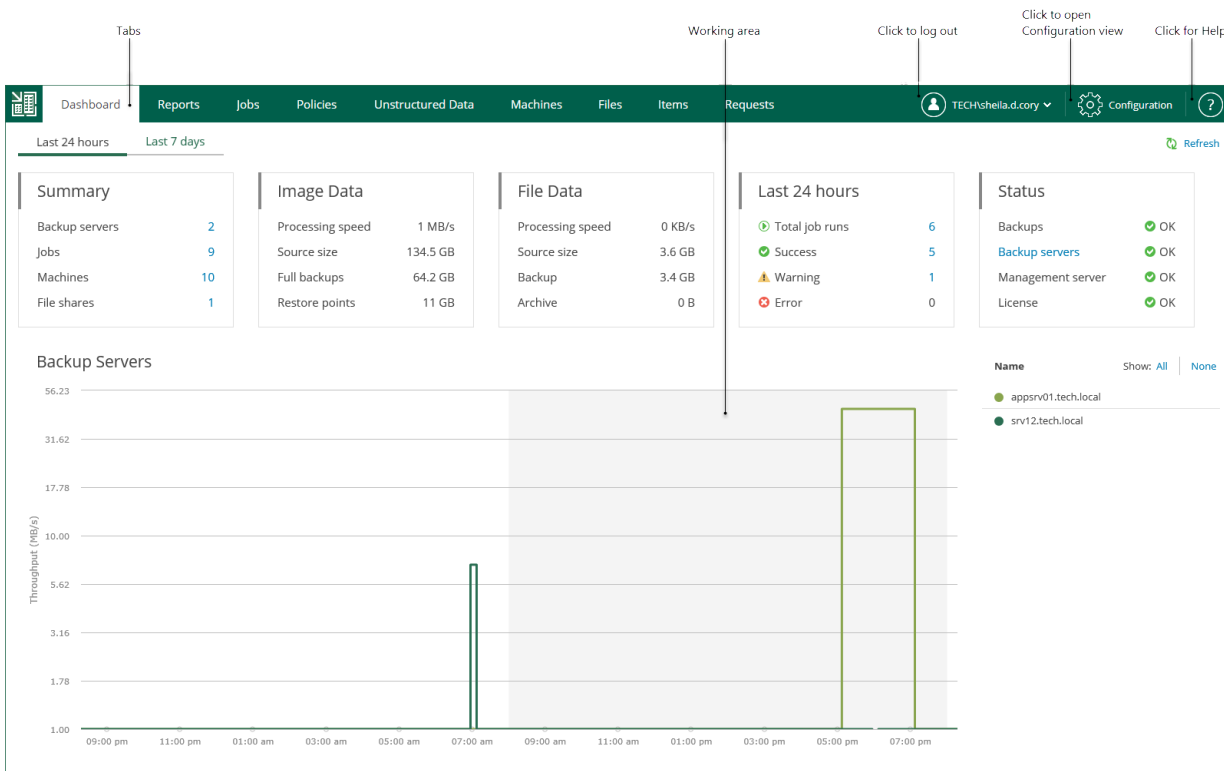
Tabs

Working area

Click to log out

Click to open Configuration view

Click for Help

Dashboard Reports Jobs Policies Unstructured Data Machines Files Items Requests

TECH\sheila.d.cory

Configuration

?

Last 24 hours Last 7 days

Refresh

Summary

| | |
|---|---|
| Backup servers | 2 |
| Jobs | 9 |
| Machines | 10 |
| File shares | 1 |

Image Data

| | |
|---|---|
| Processing speed | 1 MB/s |
| Source size | 134.5 GB |
| Full backups | 64.2 GB |
| Restore points | 11 GB |

File Data

| | |
|---|---|
| Processing speed | 0 KB/s |
| Source size | 3.6 GB |
| Backup | 3.4 GB |
| Archive | 0 B |

Last 24 hours

| | |
|---|---|
| Total job runs | 6 |
| Success | 5 |
| Warning | 1 |
| Error | 0 |

Status

| | |
|---|---|
| Backups | OK |
| Backup servers | OK |
| Management server | OK |
| License | OK |

Backup Servers

Name Show: All None

appsrv01.tech.local

srv12.tech.local

56.23
31.62
17.78
10.00
5.62
3.16
1.78
1.00

Throughput (MB/s)

09:00 pm 11:00 pm 01:00 am 03:00 am 05:00 am 07:00 am 09:00 am 11:00 am 01:00 pm 03:00 pm 05:00 pm 07:00 pm